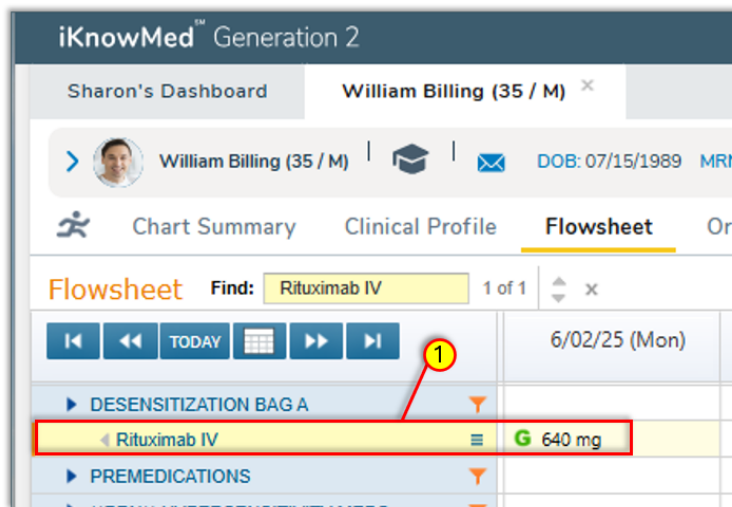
iKnowMed℠ Generation 2

Sharon's Dashboard William Billing (35 / M) ×

William Billing (35 / M) DOB: 07/15/1989 MRN

Chart Summary Clinical Profile Flowsheet Or

Flowsheet Find: Rituximab IV 1 of 1 ×

TODAY

6/02/25 (Mon)

1

DESENSITIZATION BAG A

Rituximab IV G 640 mg

PREMEDICATIONS

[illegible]